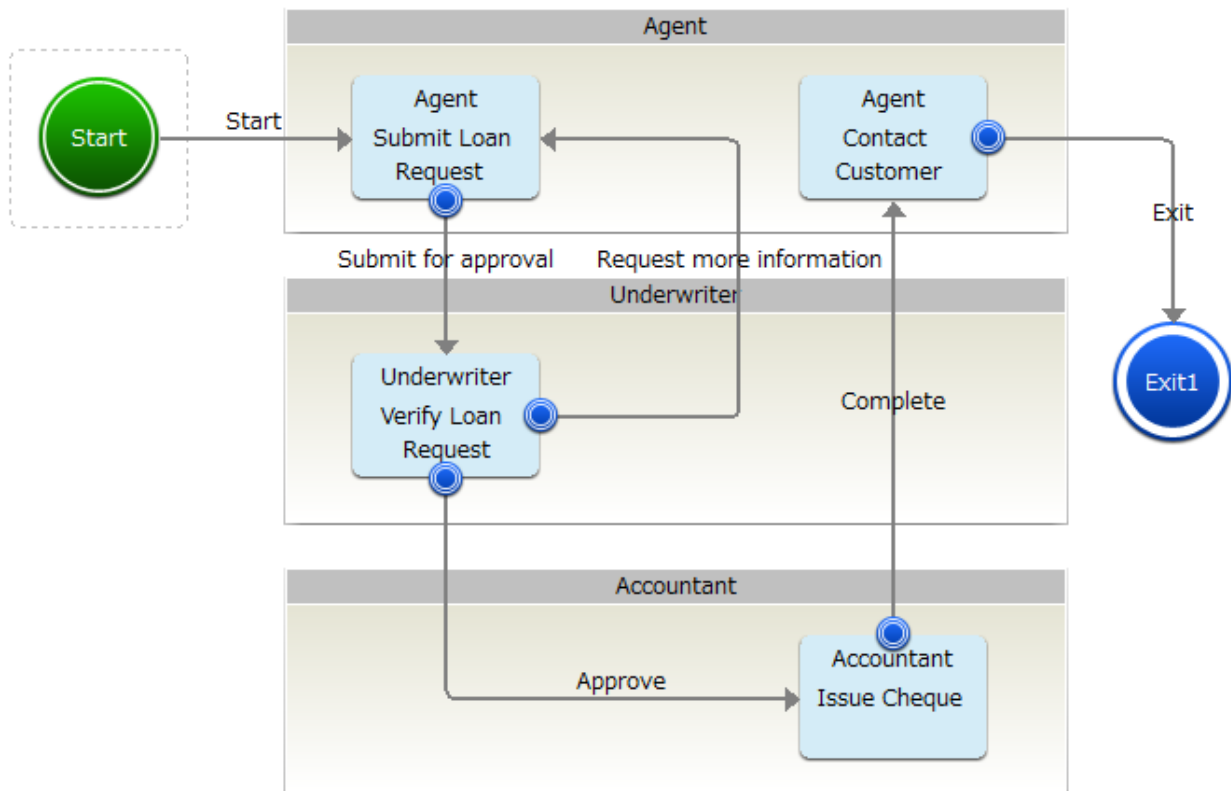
Agent

Start

Start

Agent
Submit Loan
Request

Agent
Contact
Customer

Exit

Submit for approval

Request more information

Underwriter

Underwriter
Verify Loan
Request

Complete

Exit1

Accountant

Approve

Accountant
Issue Cheque